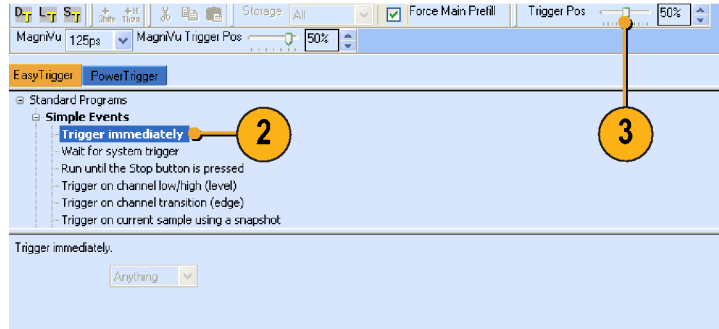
Storage All
Force Main Prefill
Trigger Pos 50%
MagniVu 125ps MagniVu Trigger Pos 50%
EasyTrigger PowerTrigger
Standard Programs
Simple Events
Trigger immediately
Wait for system trigger
Run until the Stop button is pressed
Trigger on channel low/high (level)
Trigger on channel transition (edge)
Trigger on current sample using a snapshot
2
3
Trigger immediately.
Anything